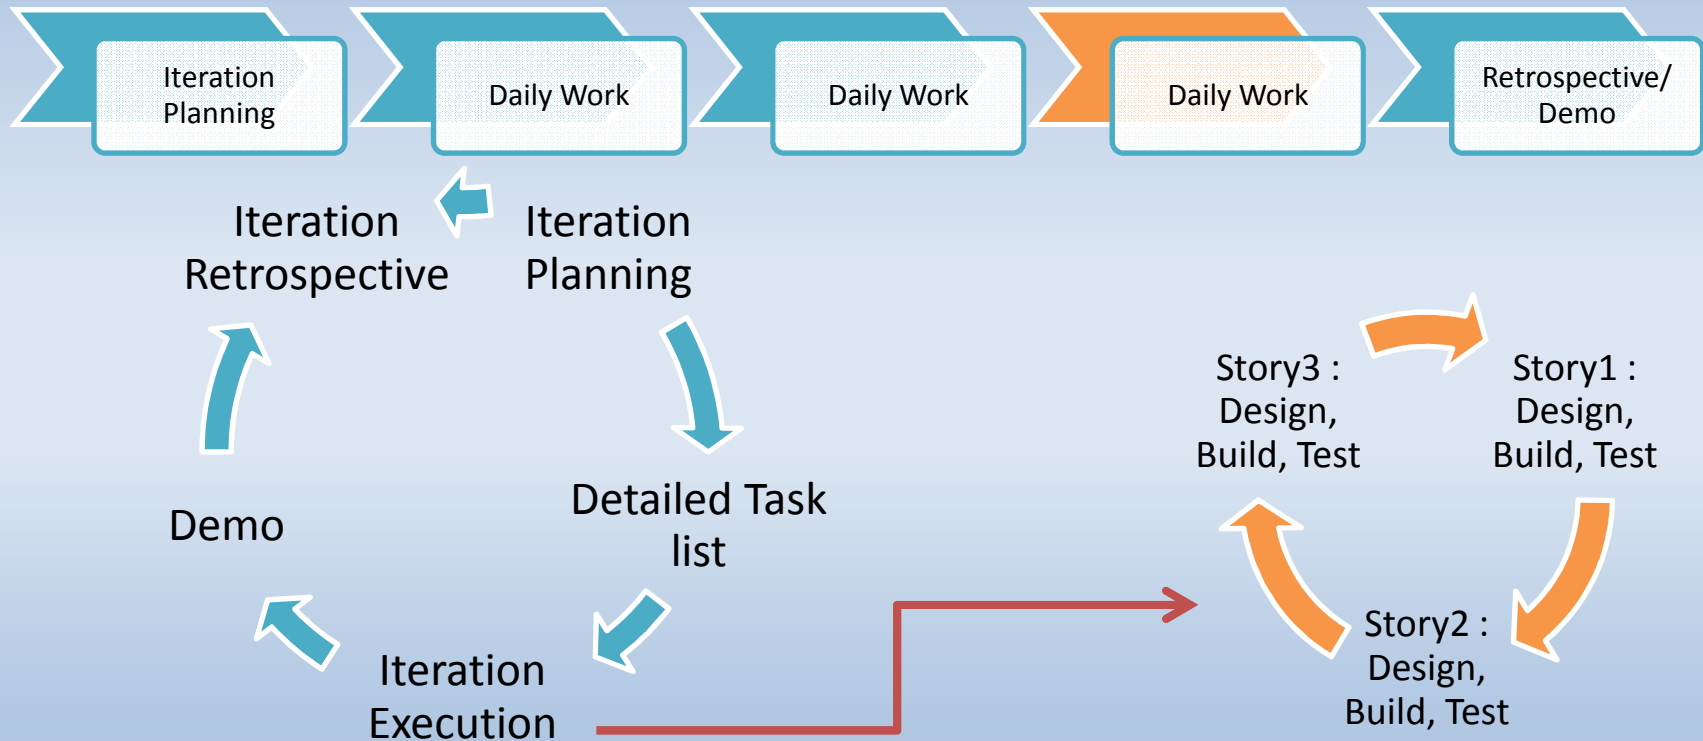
Iteration Planning

Daily Work

Daily Work

Daily Work

Retrospective/ Demo

Iteration Retrospective

Iteration Planning

Detailed Task list

Iteration Execution

Demo

Story3 : Design, Build, Test

Story1 : Design, Build, Test

Story2 : Design, Build, Test